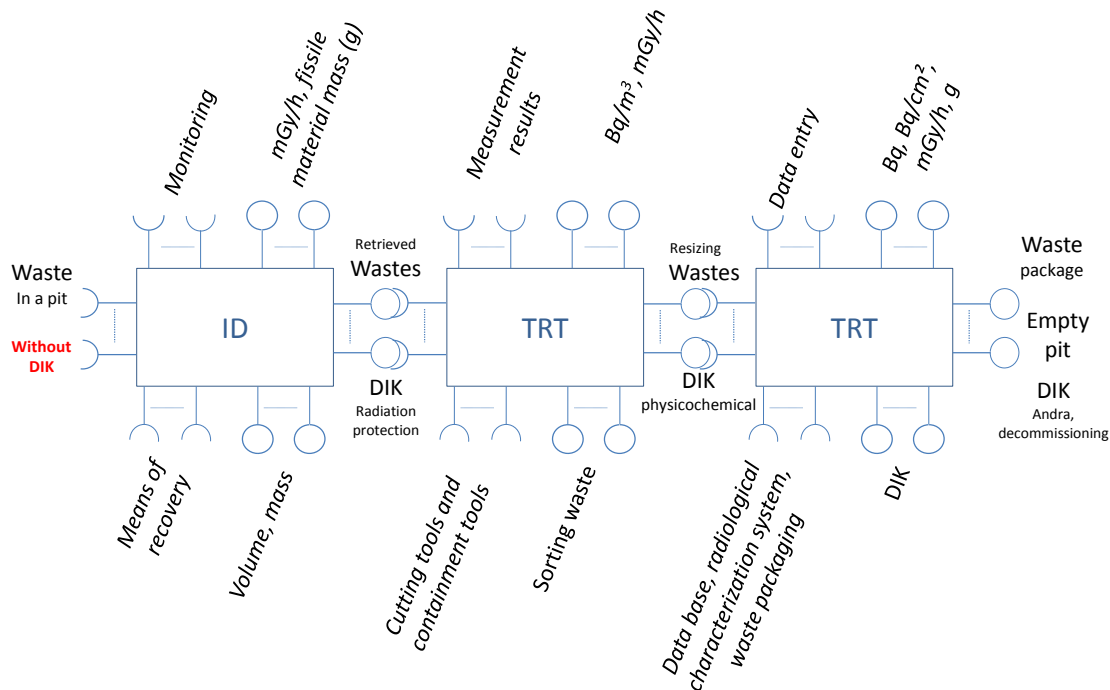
Monitoring

mGy/h, fissile material mass (g)

Measurement results

Bq/m³, mGy/h

Data entry

Bq, Bq/cm², mGy/h, g

Waste
In a pit

Without DIK

ID

Retrieved
Wastes

DIK
Radiation protection

TRT

Resizing
Wastes

DIK
physicochemical

TRT

Waste
package

Empty pit

DIK
Andra, decommissioning

Means of recovery

Volume, mass

Cutting tools and containment tools

Sorting waste

Data base, radiological characterization system, waste packaging

DIK